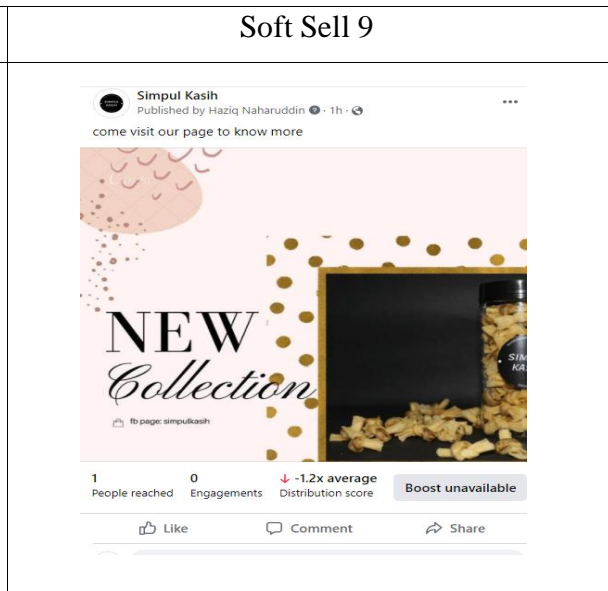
Soft Sell 9

Simpul Kasih
Published by Haziq Naharuddin · 1h ·
...
come visit our page to know more

NEW
Collection
fb page: simpulkasih

SIM
KA

1
People reached

0
Engagements

↓ -1.2x average
Distribution score

Boost unavailable

Like
Comment
Share